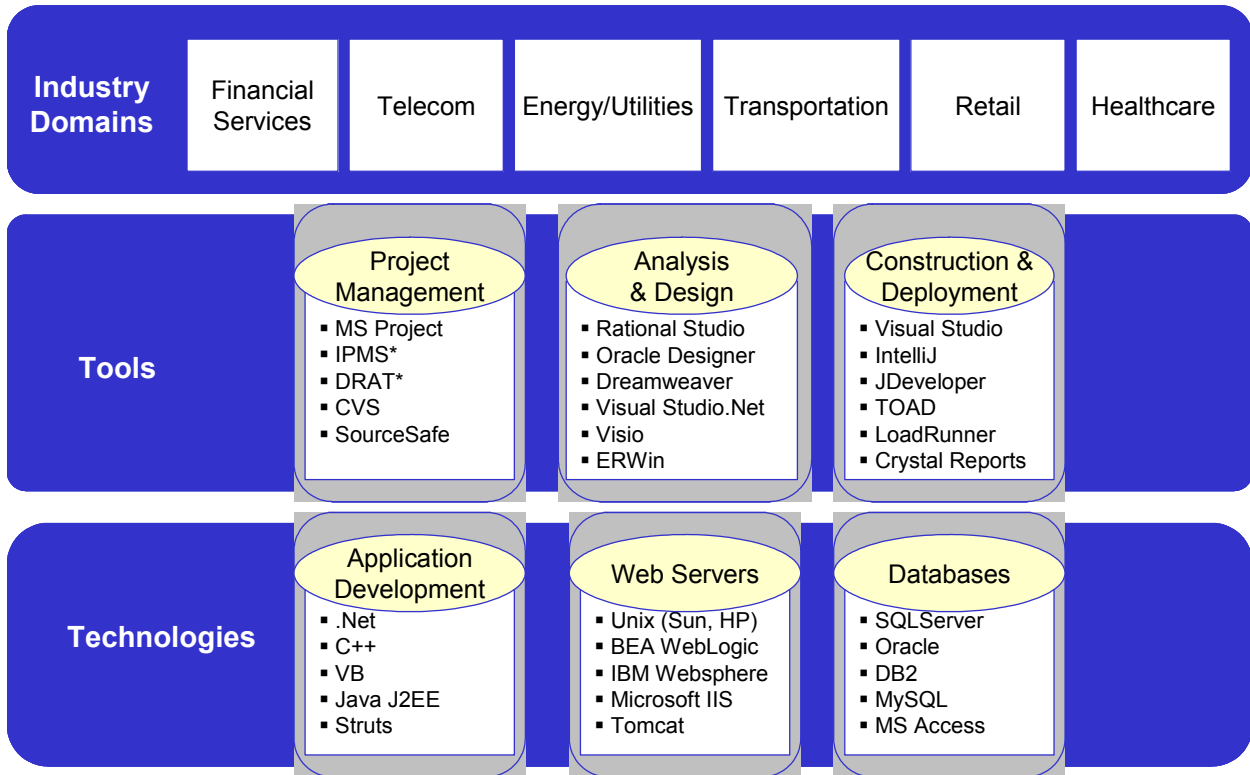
Industry Domains

Financial Services

Telecom

Energy/Utilities

Transportation

Retail

Healthcare

Tools

Project Management
- MS Project
- IPMS*
- DRAT*
- CVS
- SourceSafe

Analysis & Design
- Rational Studio
- Oracle Designer
- Dreamweaver
- Visual Studio.Net
- Visio
- ERWin

Construction & Deployment
- Visual Studio
- IntelliJ
- JDeveloper
- TOAD
- LoadRunner
- Crystal Reports

Technologies

Application Development
- .Net
- C++
- VB
- Java J2EE
- Struts

Web Servers
- Unix (Sun, HP)
- BEA WebLogic
- IBM Websphere
- Microsoft IIS
- Tomcat

Databases
- SQLServer
- Oracle
- DB2
- MySQL
- MS Access